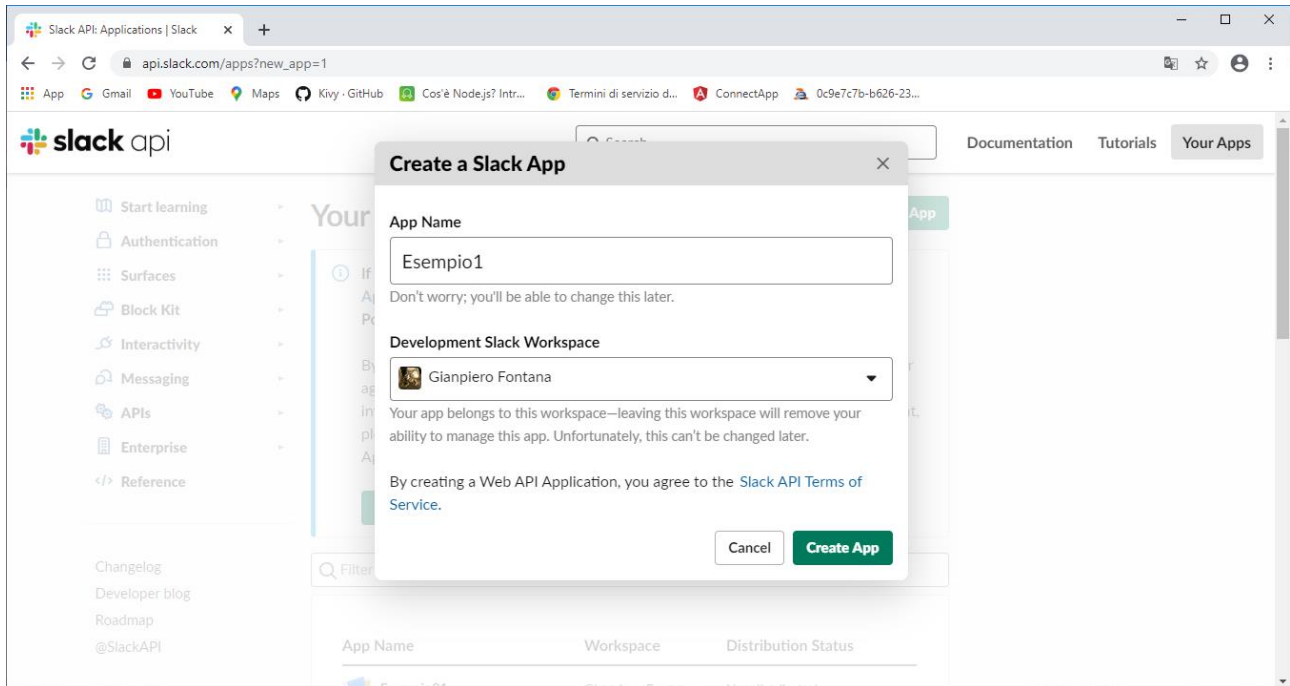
Slack API: Applications | Slack × +

api.slack.com/apps?new_app=1

App Gmail YouTube Maps Kivy · GitHub Cos'è Node.js? Intr... Termini di servizio d... ConnectApp 0c9e7c7b-b626-23...

slack api

Documentation Tutorials Your Apps

Start learning
Authentication
Surfaces
Block Kit
Interactivity
Messaging
APIs
Enterprise
Reference

Changelog
Developer blog
Roadmap
@SlackAPI

Your

App

App Name Workspace Distribution Status

Create a Slack App ×

App Name

Esempio1

Don't worry; you'll be able to change this later.

Development Slack Workspace

Gianpiero Fontana

Your app belongs to this workspace—leaving this workspace will remove your ability to manage this app. Unfortunately, this can't be changed later.

By creating a Web API Application, you agree to the Slack API Terms of Service.

Cancel Create App